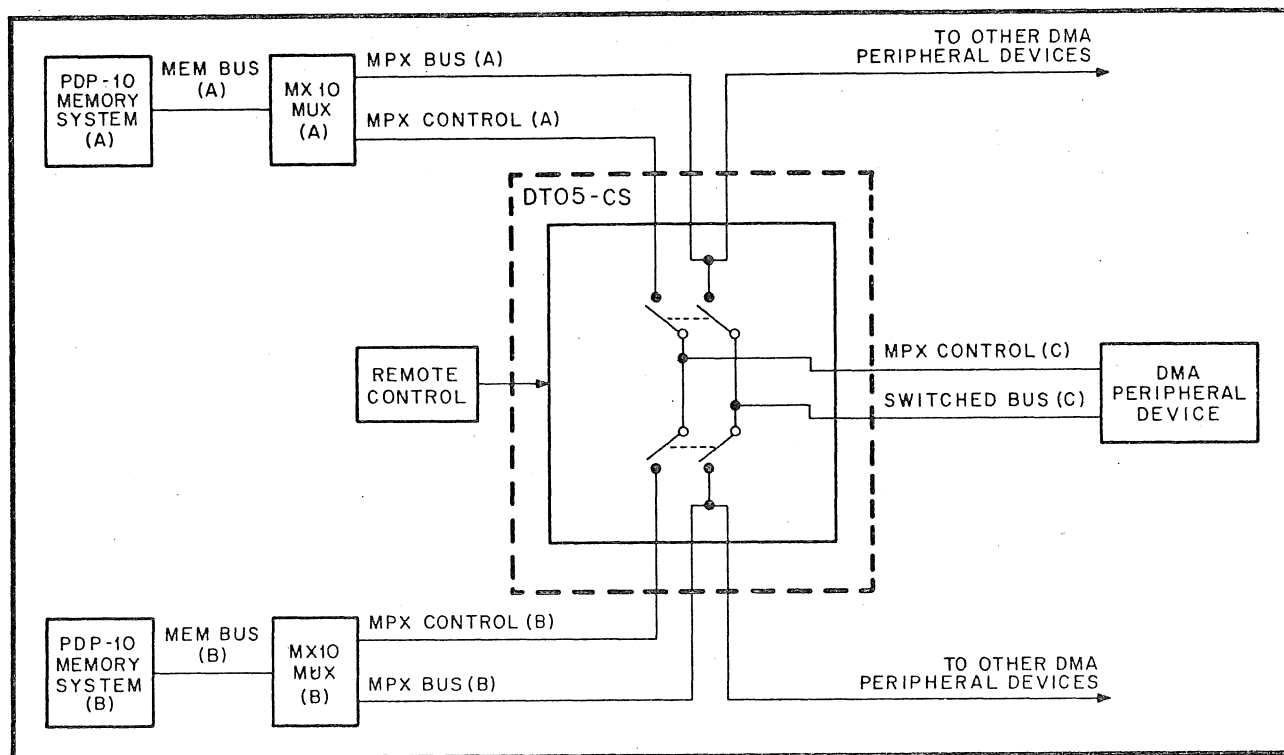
PDP-10 MEMORY SYSTEM (A)

MEM BUS (A)

MX 10 MUX (A)

MPX BUS (A)

MPX CONTROL (A)

TO OTHER DMA PERIPHERAL DEVICES

DT05-CS

REMOTE CONTROL

MPX CONTROL (C)

SWITCHED BUS (C)

DMA PERIPHERAL DEVICE

PDP-10 MEMORY SYSTEM (B)

MEM BUS (B)

MX10 MUX (B)

MPX CONTROL (B)

MPX BUS (B)

TO OTHER DMA PERIPHERAL DEVICES